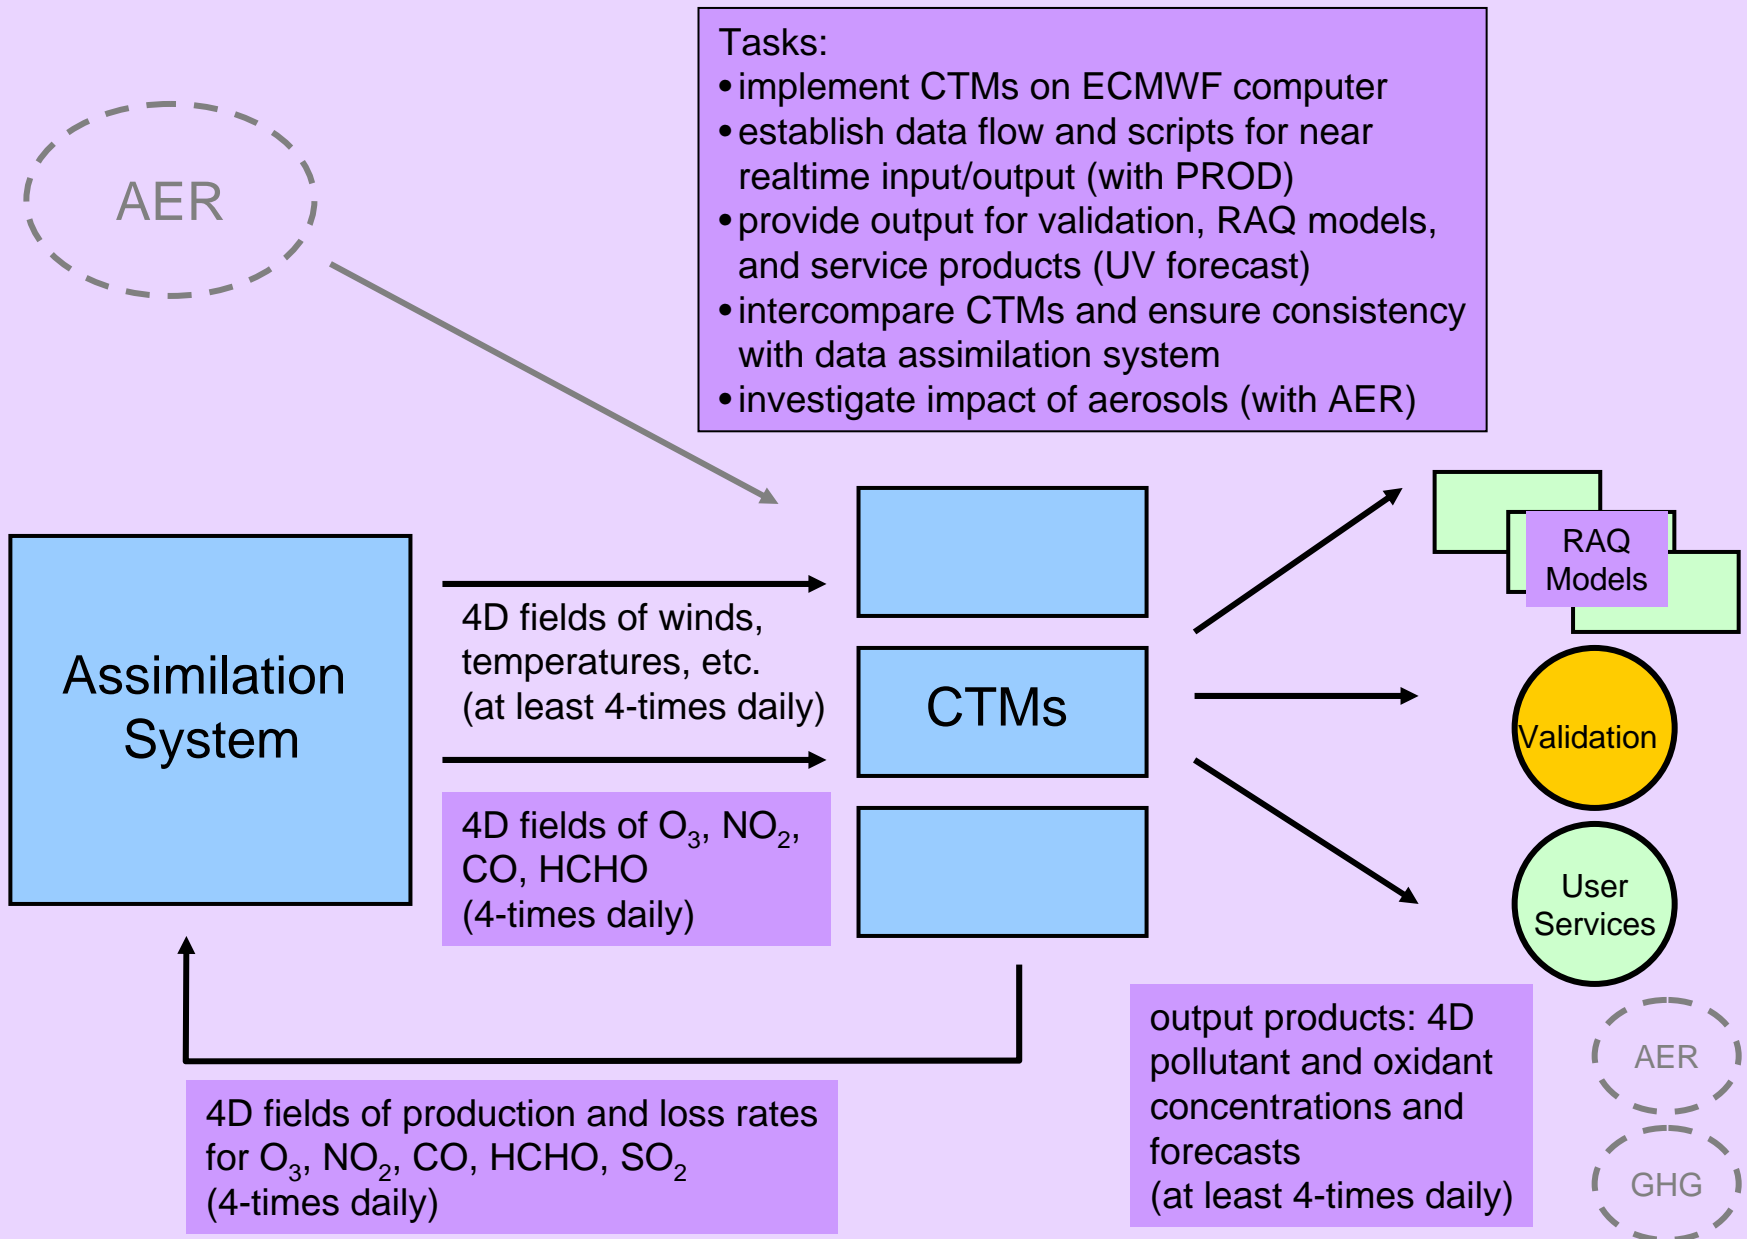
Tasks:
• implement CTMs on ECMWF computer
• establish data flow and scripts for near realtime input/output (with PROD)
• provide output for validation, RAQ models, and service products (UV forecast)
• intercompare CTMs and ensure consistency with data assimilation system
• investigate impact of aerosols (with AER)

AER

Assimilation System

4D fields of winds, temperatures, etc. (at least 4-times daily)

4D fields of $O_3$, $NO_2$, CO, HCHO (4-times daily)

CTMs

RAQ Models

Validation

User Services

4D fields of production and loss rates for $O_3$, $NO_2$, CO, HCHO, $SO_2$ (4-times daily)

output products: 4D pollutant and oxidant concentrations and forecasts (at least 4-times daily)

AER

GHG